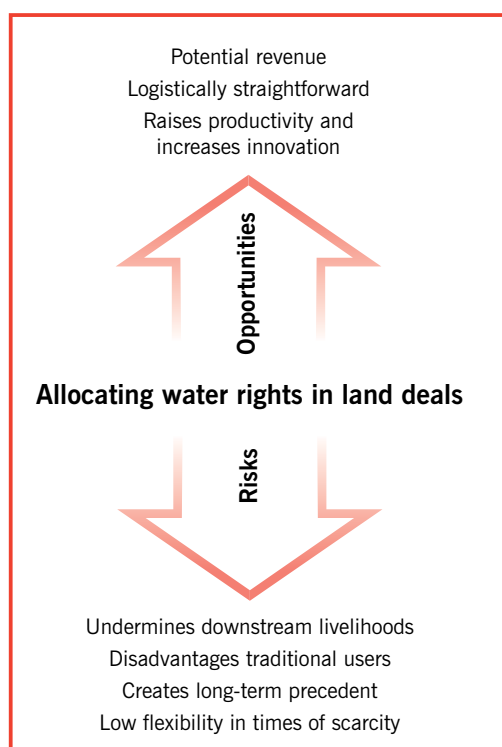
Potential revenue
Logistically straightforward
Raises productivity and increases innovation

Opportunities

Allocating water rights in land deals

Risks

Undermines downstream livelihoods
Disadvantages traditional users
Creates long-term precedent
Low flexibility in times of scarcity